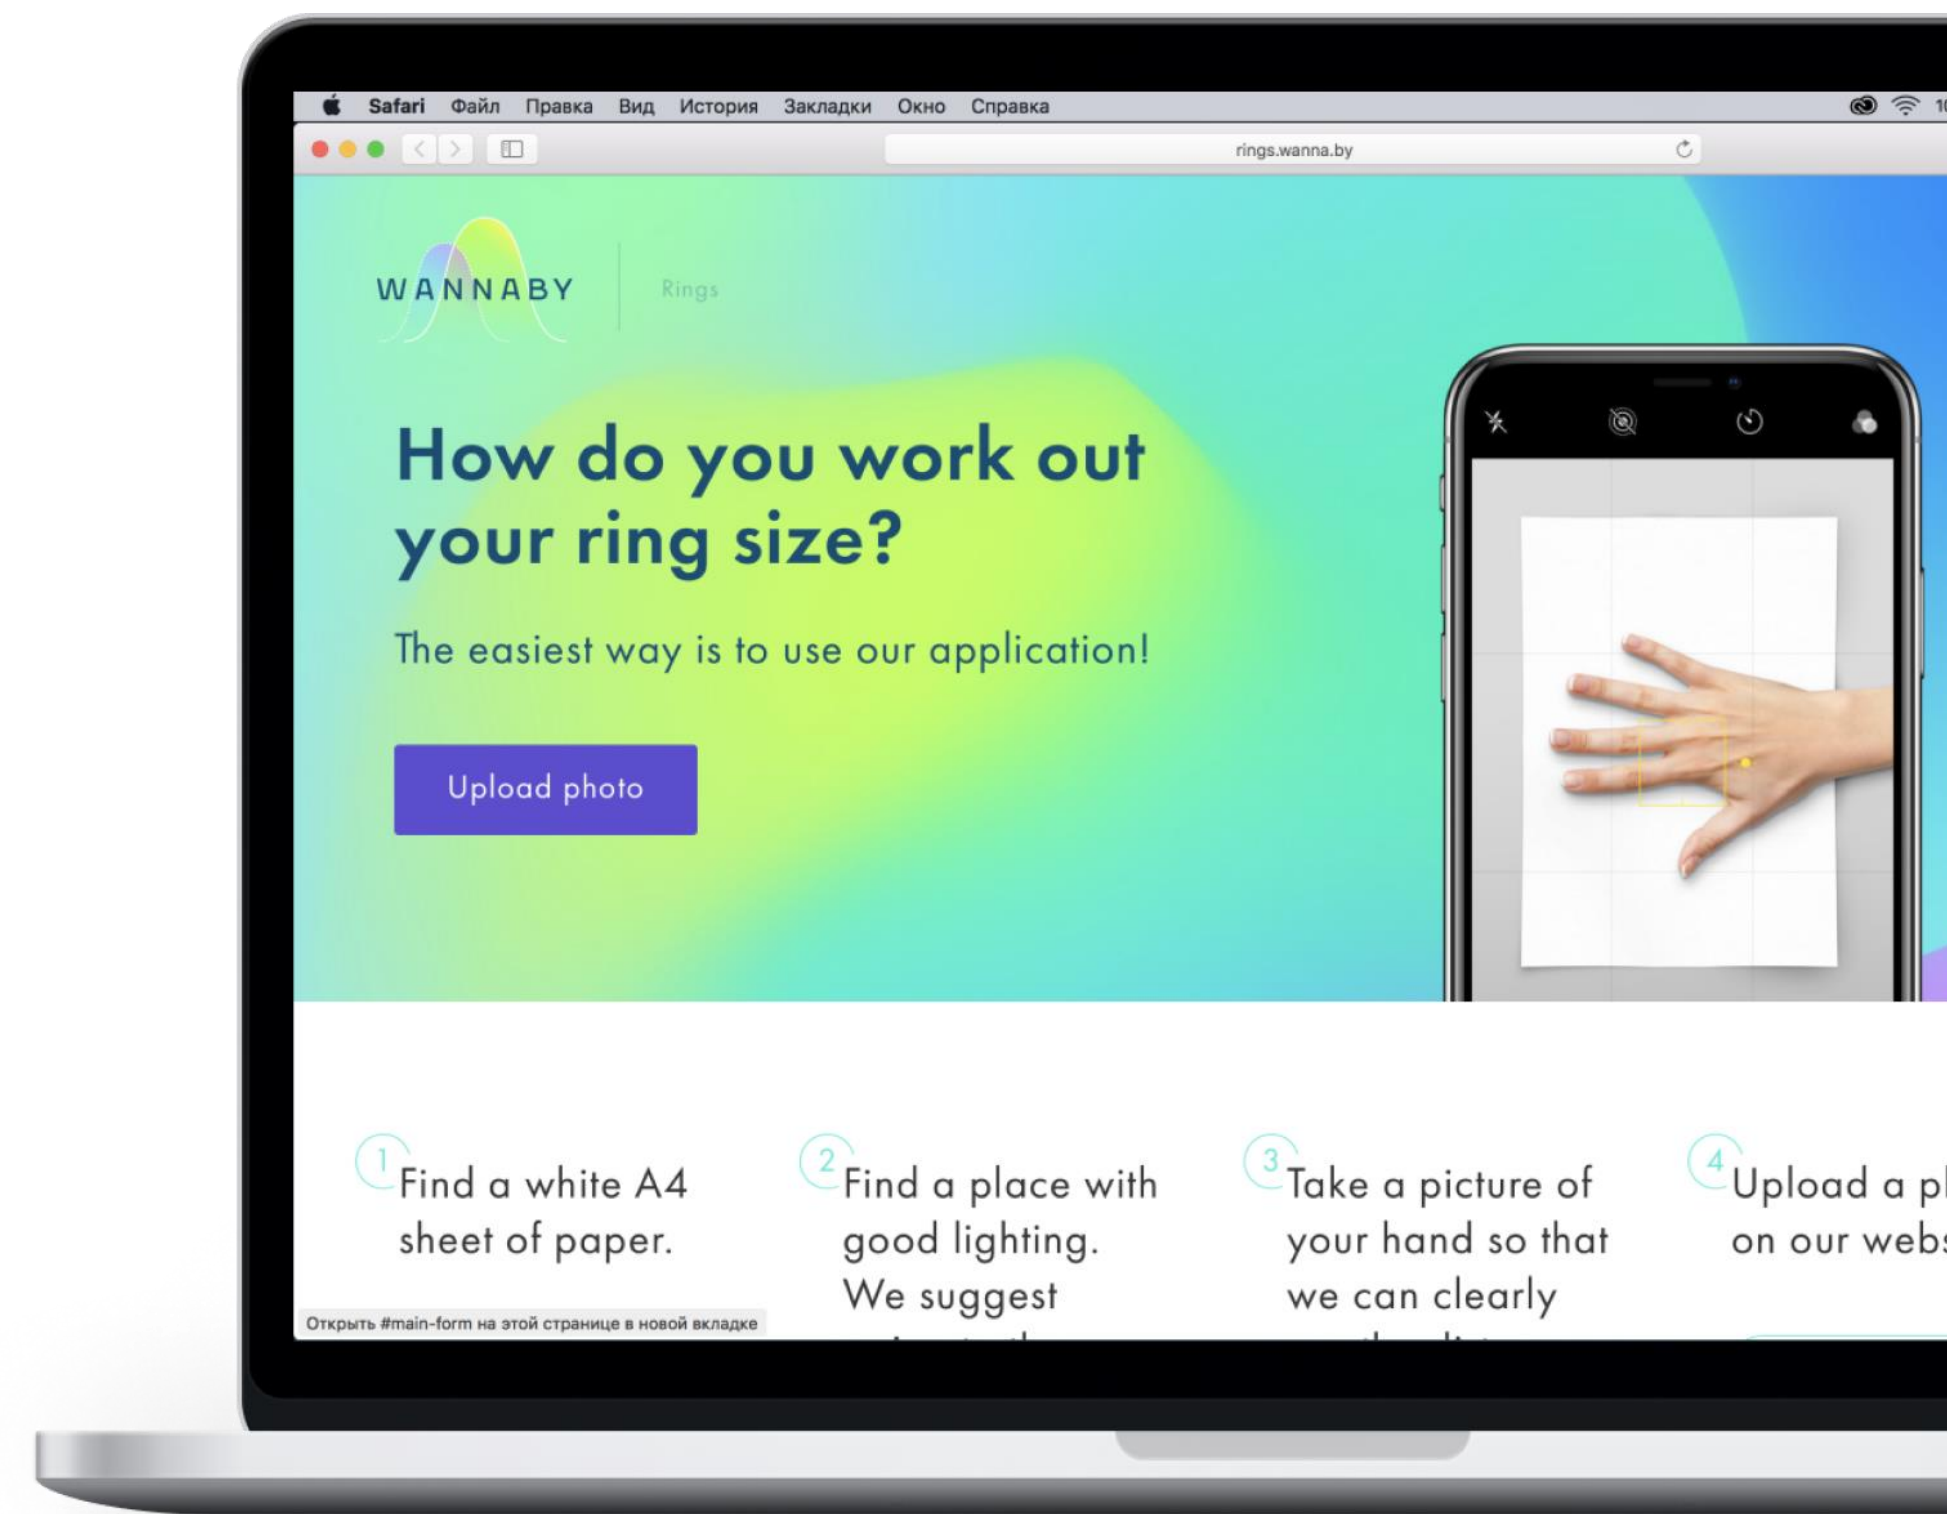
Safari Файл Правка Вид История Закладки Окно Справка

rings.wanna.by

WANNABY Rings

How do you work out your ring size?

The easiest way is to use our application!

Upload photo

1 Find a white A4 sheet of paper.

2 Find a place with good lighting. We suggest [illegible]

3 Take a picture of your hand so that we can clearly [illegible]

4 Upload a p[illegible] on our webs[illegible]

Открыть #main-form на этой странице в новой вкладке